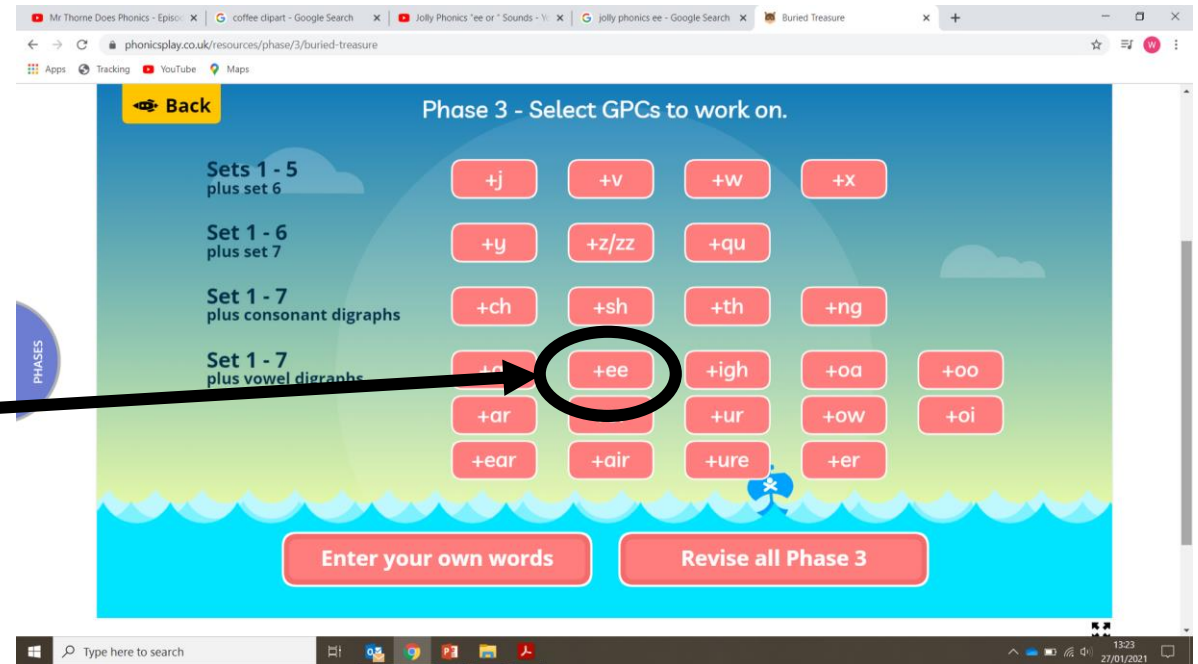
Mr Thorne Does Phonics - Episo
coffee clipart - Google Search
Jolly Phonics "ee or " Sounds - Yo
jolly phonics ee - Google Search
Buried Treasure

phonicsplay.co.uk/resources/phase/3/buried-treasure

Apps Tracking YouTube Maps

Back

Phase 3 - Select GPCs to work on.

PHASES

Sets 1 - 5
plus set 6

+j +v +w +x

Set 1 - 6
plus set 7

+y +z/zz +qu

Set 1 - 7
plus consonant digraphs

+ch +sh +th +ng

Set 1 - 7
plus vowel digraphs

+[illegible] +ee +igh +oa +oo

+ar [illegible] +ur +ow +oi

+ear +air +ure +er

Enter your own words

Revise all Phase 3

Type here to search

13:23
27/01/2021